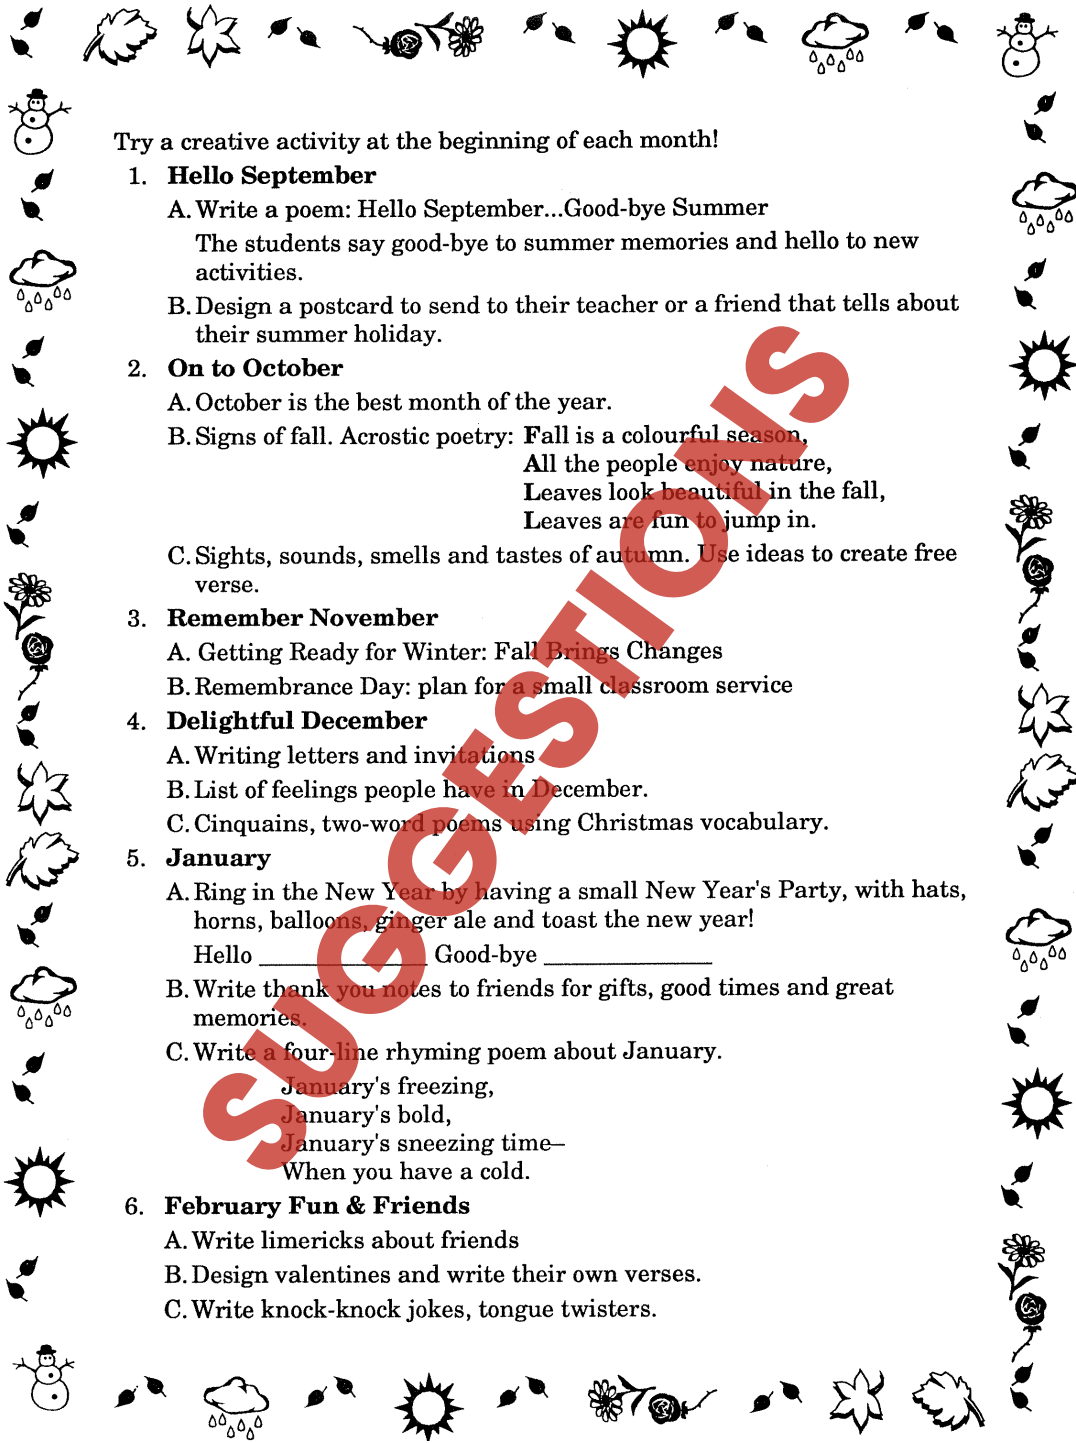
Try a creative activity at the beginning of each month!

1. **Hello September**

A. Write a poem: Hello September...Good-bye Summer

The students say good-bye to summer memories and hello to new activities.

B. Design a postcard to send to their teacher or a friend that tells about their summer holiday.

2. **On to October**

A. October is the best month of the year.

B. Signs of fall. Acrostic poetry: **F**all is a colourful season,
**A**ll the people enjoy nature,
**L**eaves look beautiful in the fall,
**L**eaves are fun to jump in.

C. Sights, sounds, smells and tastes of autumn. Use ideas to create free verse.

3. **Remember November**

A. Getting Ready for Winter: Fall Brings Changes

B. Remembrance Day: plan for a small classroom service

4. **Delightful December**

A. Writing letters and invitations

B. List of feelings people have in December.

C. Cinquains, two-word poems using Christmas vocabulary.

5. **January**

A. Ring in the New Year by having a small New Year's Party, with hats, horns, balloons, ginger ale and toast the new year!

Hello ______________ Good-bye ______________

B. Write thank you notes to friends for gifts, good times and great memories.

C. Write a four-line rhyming poem about January.

January's freezing,
January's bold,
January's sneezing time–
When you have a cold.

6. **February Fun & Friends**

A. Write limericks about friends

B. Design valentines and write their own verses.

C. Write knock-knock jokes, tongue twisters.

SUGGESTIONS